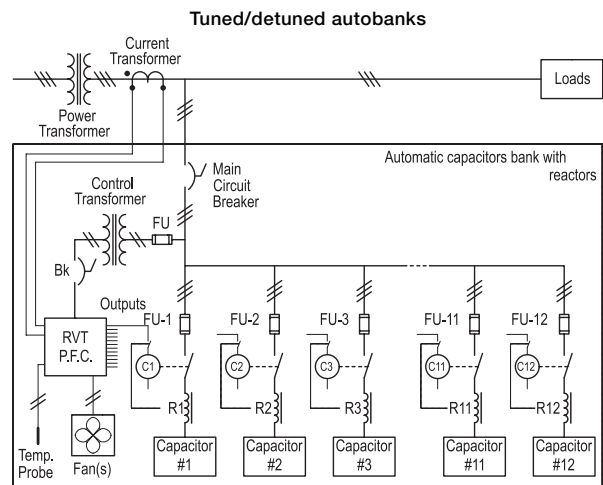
Tuned/detuned autobanks

Current Transformer

Loads

Power Transformer

Automatic capacitors bank with reactors

Main Circuit Breaker

Control Transformer

FU

Bk

Outputs

RVT P.F.C.

FU-1

FU-2

FU-3

FU-11

FU-12

C1

C2

C3

C11

C12

R1

R2

R3

R11

R12

Capacitor #1

Capacitor #2

Capacitor #3

Capacitor #11

Capacitor #12

Temp. Probe

Fan(s)